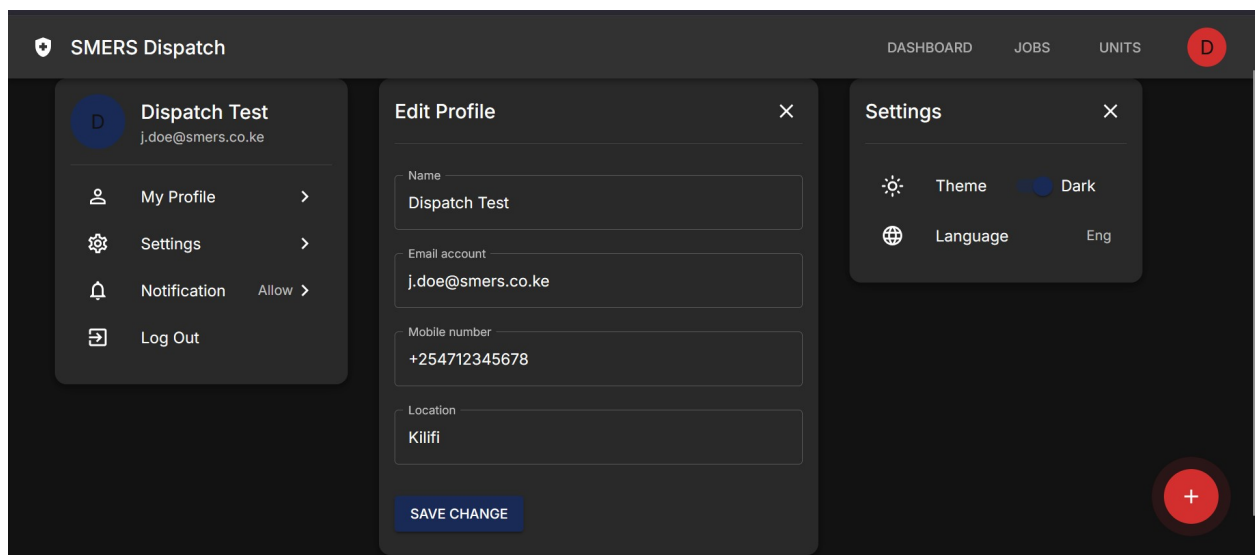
SMERS Dispatch

DASHBOARD JOBS UNITS D

D
Dispatch Test
j.doe@smers.co.ke

My Profile >

Settings >

Notification Allow >

Log Out

Edit Profile ✕

Name
Dispatch Test

Email account
j.doe@smers.co.ke

Mobile number
+254712345678

Location
Kilifi

SAVE CHANGE

Settings ✕

Theme Dark

Language Eng

+